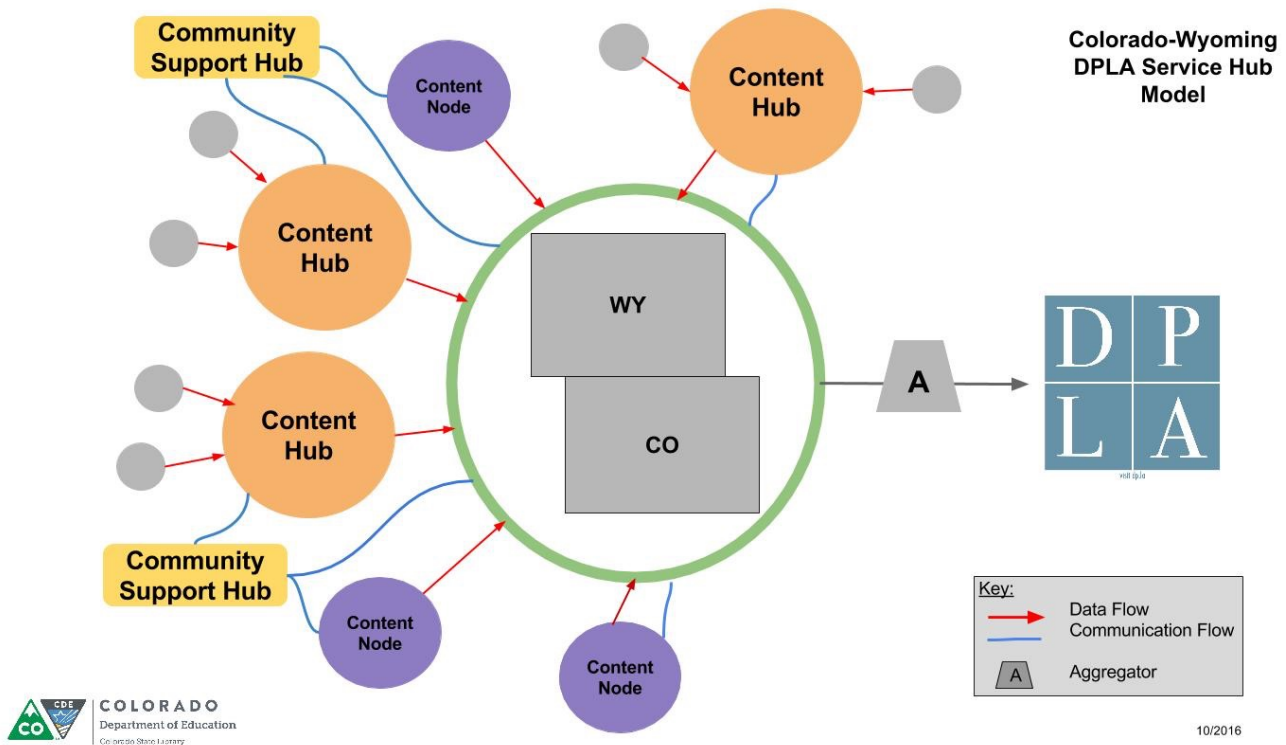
Colorado-Wyoming DPLA Service Hub Model

Community Support Hub

Content Node

Content Hub

Content Hub

Content Hub

WY

CO

A

D P L A

visit dp.la

Community Support Hub

Content Node

Content Node

Key:
Data Flow
Communication Flow
A Aggregator

CO CDE COLORADO Department of Education Colorado State Library

10/2016